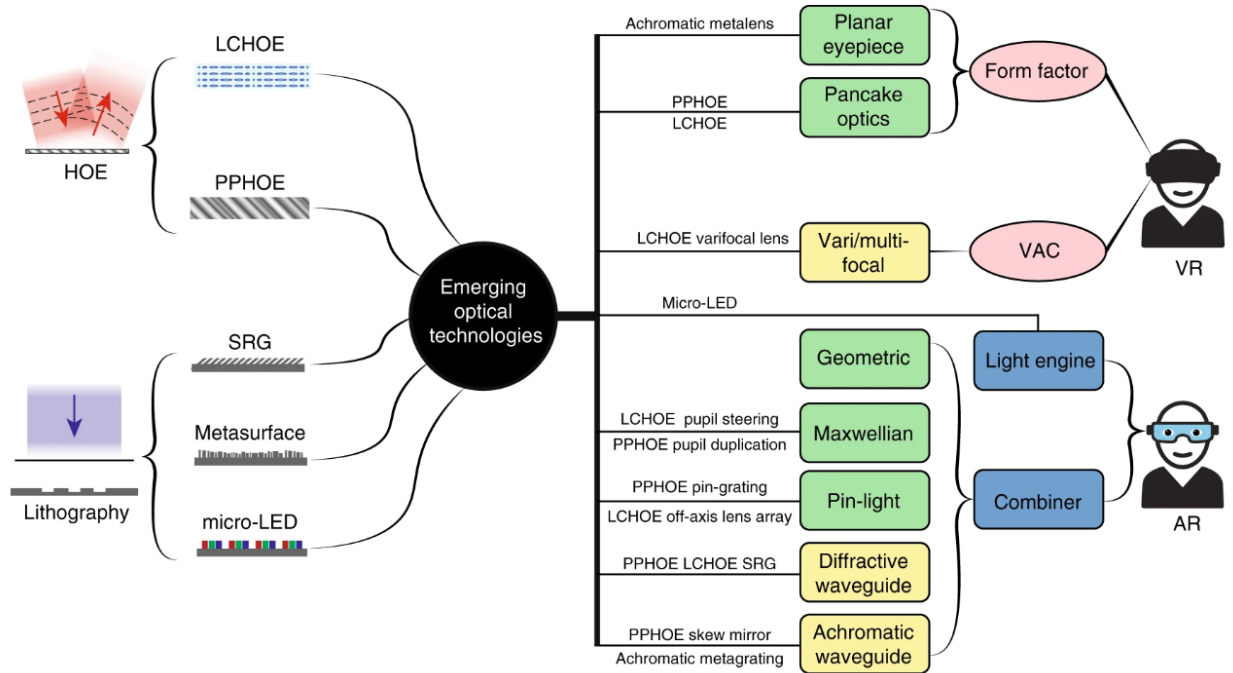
LCHOE

HOE

PPHOE

SRG

Metasurface

Lithography

micro-LED

Emerging optical technologies

Achromatic metalens

Planar eyepiece

PPHOE
LCHOE

Pancake optics

Form factor

LCHOE varifocal lens

Vari/multi-focal

VAC

VR

Micro-LED

Geometric

Light engine

LCHOE pupil steering
PPHOE pupil duplication

Maxwellian

PPHOE pin-grating
LCHOE off-axis lens array

Pin-light

Combiner

AR

PPHOE LCHOE SRG

Diffractive waveguide

PPHOE skew mirror
Achromatic metagrating

Achromatic waveguide